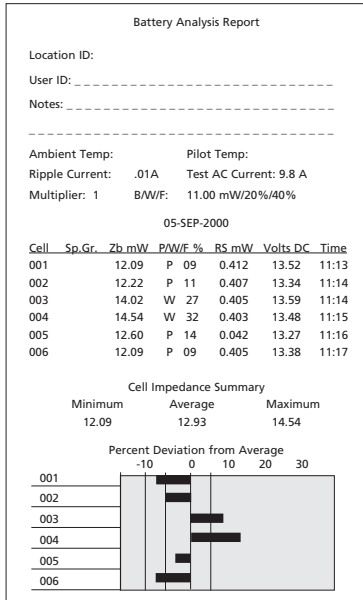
Battery Analysis Report

Location ID:

User ID: _ _ _ _ _ _ _ _ _ _ _ _ _ _ _ _ _ _ _ _ _ _ _ _

Notes: _ _ _ _ _ _ _ _ _ _ _ _ _ _ _ _ _ _ _ _ _ _ _ _ _

_ _ _ _ _ _ _ _ _ _ _ _ _ _ _ _ _ _ _ _ _ _ _ _ _ _ _ _ _

Ambient Temp: Pilot Temp:

Ripple Current: .01A Test AC Current: 9.8 A

Multiplier: 1 B/W/F: 11.00 mW/20%/40%

05-SEP-2000

| Cell | Sp.Gr. | Zb mW | P/W/F % | | RS mW | Volts DC | Time |
|---|---|---|---|---|---|---|---|
| 001 | | 12.09 | P | 09 | 0.412 | 13.52 | 11:13 |
| 002 | | 12.22 | P | 11 | 0.407 | 13.34 | 11:14 |
| 003 | | 14.02 | W | 27 | 0.405 | 13.59 | 11:14 |
| 004 | | 14.54 | W | 32 | 0.403 | 13.48 | 11:15 |
| 005 | | 12.60 | P | 14 | 0.042 | 13.27 | 11:16 |
| 006 | | 12.09 | P | 09 | 0.405 | 13.38 | 11:17 |

Cell Impedance Summary

| Minimum | Average | Maximum |
|---|---|---|
| 12.09 | 12.93 | 14.54 |

Percent Deviation from Average

-10 0 10 20 30

001
002
003
004
005
006